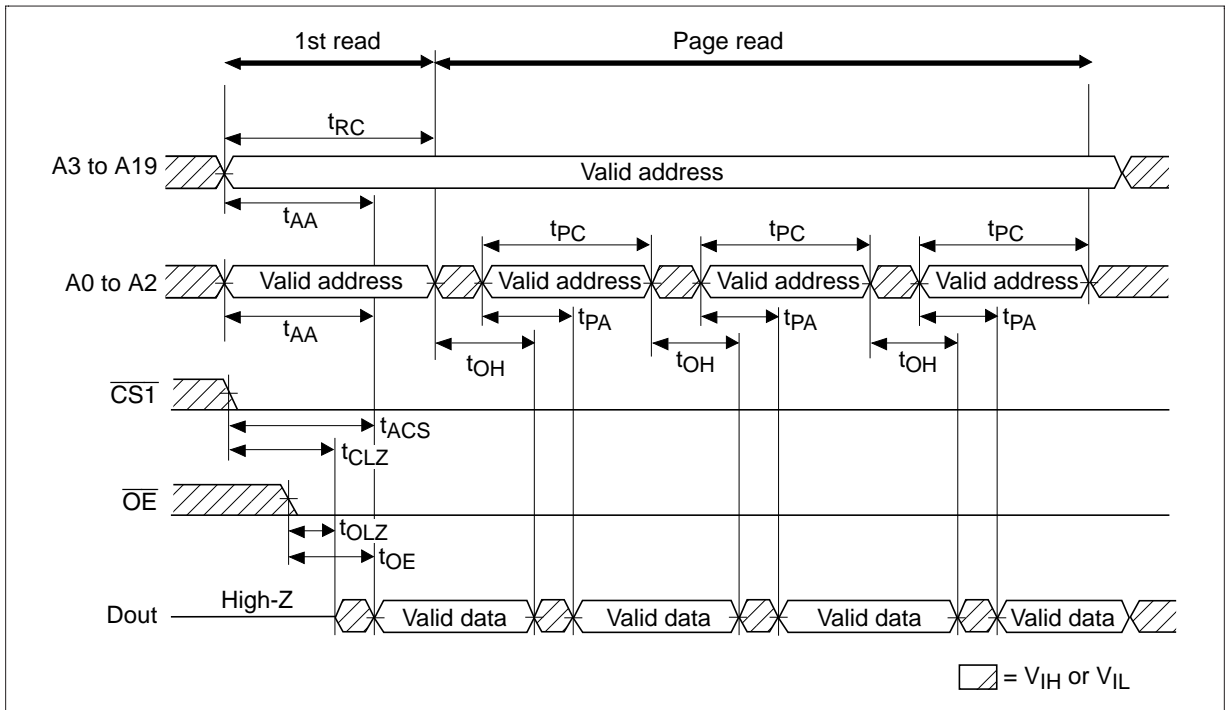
1st read

Page read

$t_{RC}$

A3 to A19

Valid address

$t_{AA}$

$t_{PC}$

$t_{PC}$

$t_{PC}$

A0 to A2

Valid address

Valid address

Valid address

Valid address

$t_{AA}$

$t_{PA}$

$t_{PA}$

$t_{PA}$

$t_{OH}$

$t_{OH}$

$t_{OH}$

$\overline{CS1}$

$t_{ACS}$

$t_{CLZ}$

$\overline{OE}$

$t_{OLZ}$

$t_{OE}$

Dout

High-Z

Valid data

Valid data

Valid data

Valid data

= $V_{IH}$ or $V_{IL}$